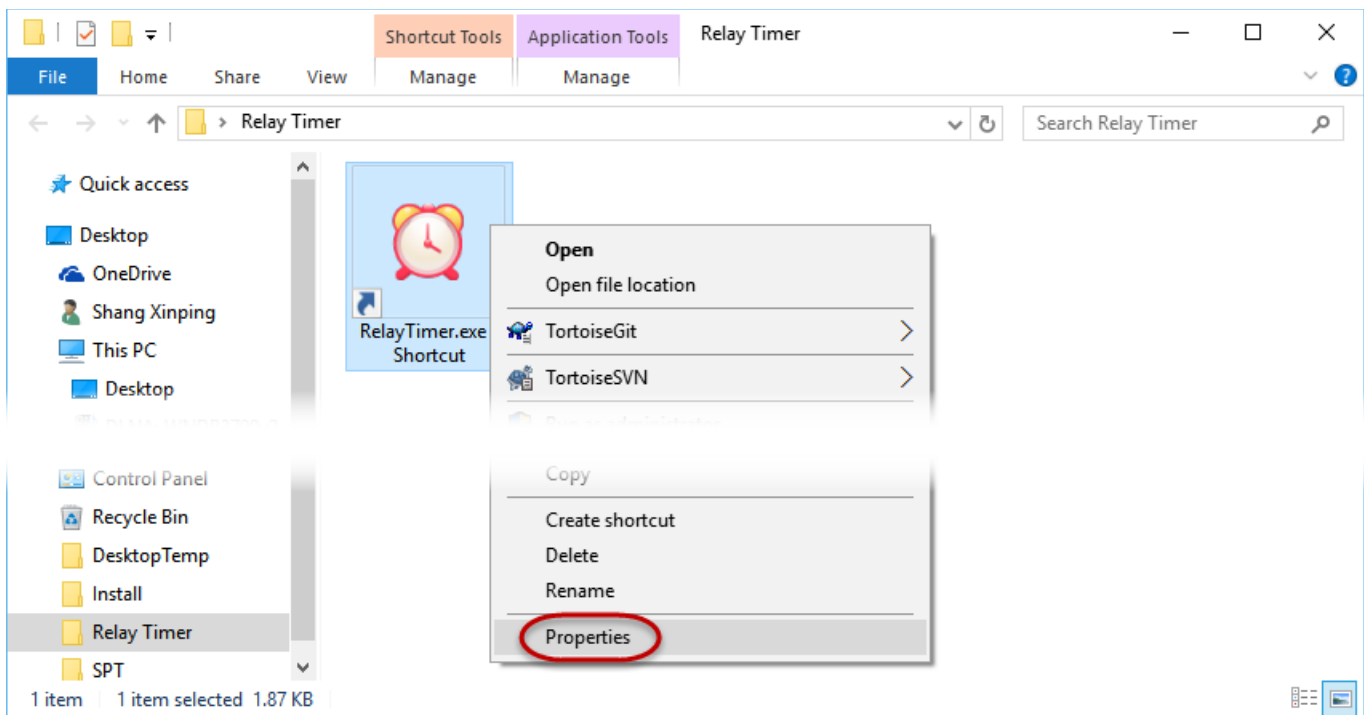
Shortcut Tools
Application Tools
Relay Timer
File
Home
Share
View
Manage
Manage

> Relay Timer
Search Relay Timer

Quick access
Desktop
OneDrive
Shang Xinping
This PC
Desktop
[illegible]
Control Panel
Recycle Bin
DesktopTemp
Install
Relay Timer
SPT

RelayTimer.exe Shortcut

Open
Open file location
TortoiseGit
TortoiseSVN
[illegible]
Copy
Create shortcut
Delete
Rename
Properties

1 item 1 item selected 1.87 KB